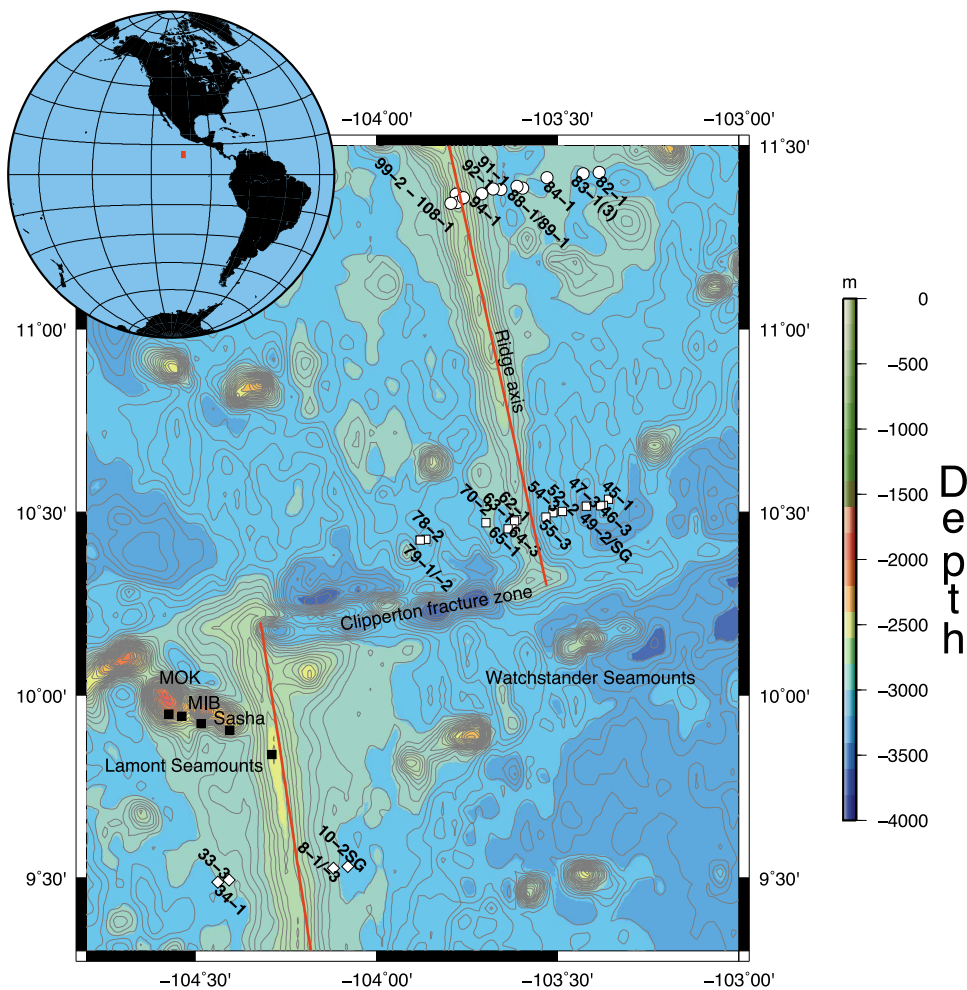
−104°00'
−103°30'
−103°00'
11°30'
11°00'
11°00'
10°30'
10°30'
10°00'
10°00'
9°30'
9°30'
−104°30'
−104°00'
−103°30'
−103°00'

99−2 − 108−1
92−1
91−1
94−1
88−1/89−1
84−1
83−1(3)
82−1
Ridge axis
78−2
79−1/−2
70−2
63−1
62−1
64−3
65−1
54−5
52−2
55−3
47−3
46−3
45−1
49−2/SG
Clipperton fracture zone
Watchstander Seamounts
MOK
MIB
Sasha
Lamont Seamounts
10−2SG
8−1/−3
33−3
34−1

m
0
−500
−1000
−1500
−2000
−2500
−3000
−3500
−4000
Depth